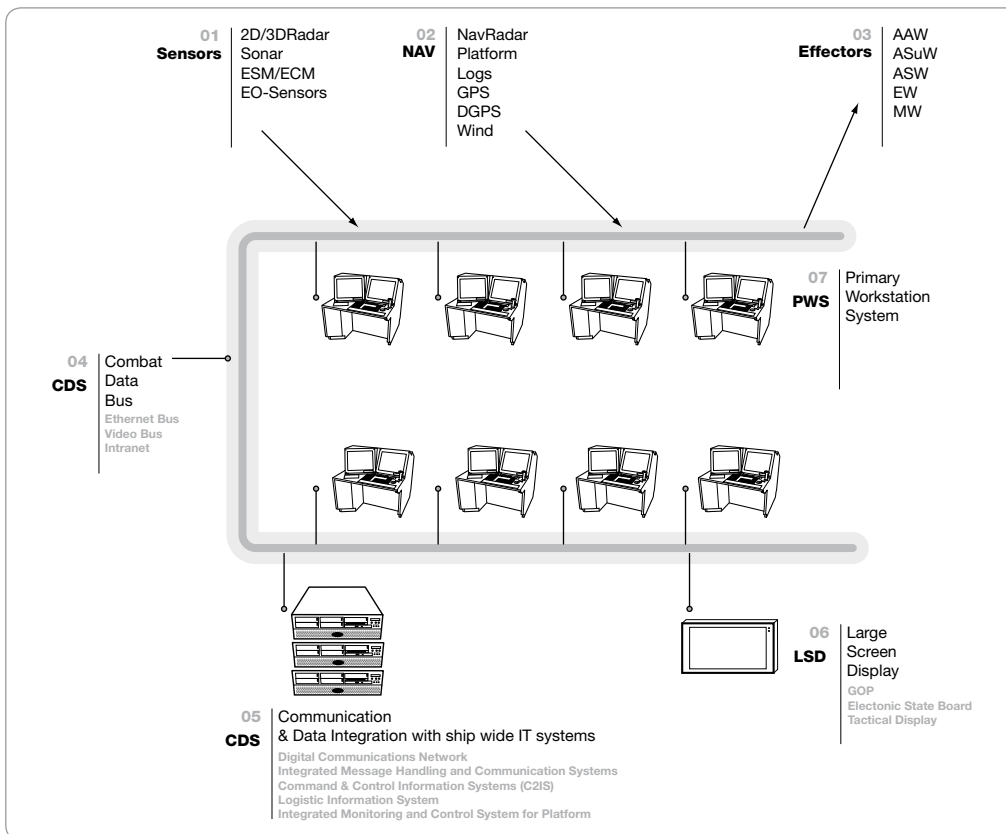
01
Sensors
2D/3DRadar
Sonar
ESM/ECM
EO-Sensors

02
NAV
NavRadar
Platform
Logs
GPS
DGPS
Wind

03
Effectors
AAW
ASuW
ASW
EW
MW

07
PWS
Primary
Workstation
System

04
CDS
Combat
Data
Bus
Ethernet Bus
Video Bus
Intranet

06
LSD
Large
Screen
Display
GOP
Electonic State Board
Tactical Display

05
CDS
Communication
& Data Integration with ship wide IT systems
Digital Communications Network
Integrated Message Handling and Communication Systems
Command & Control Information Systems (C2IS)
Logistic Information System
Integrated Monitoring and Control System for Platform